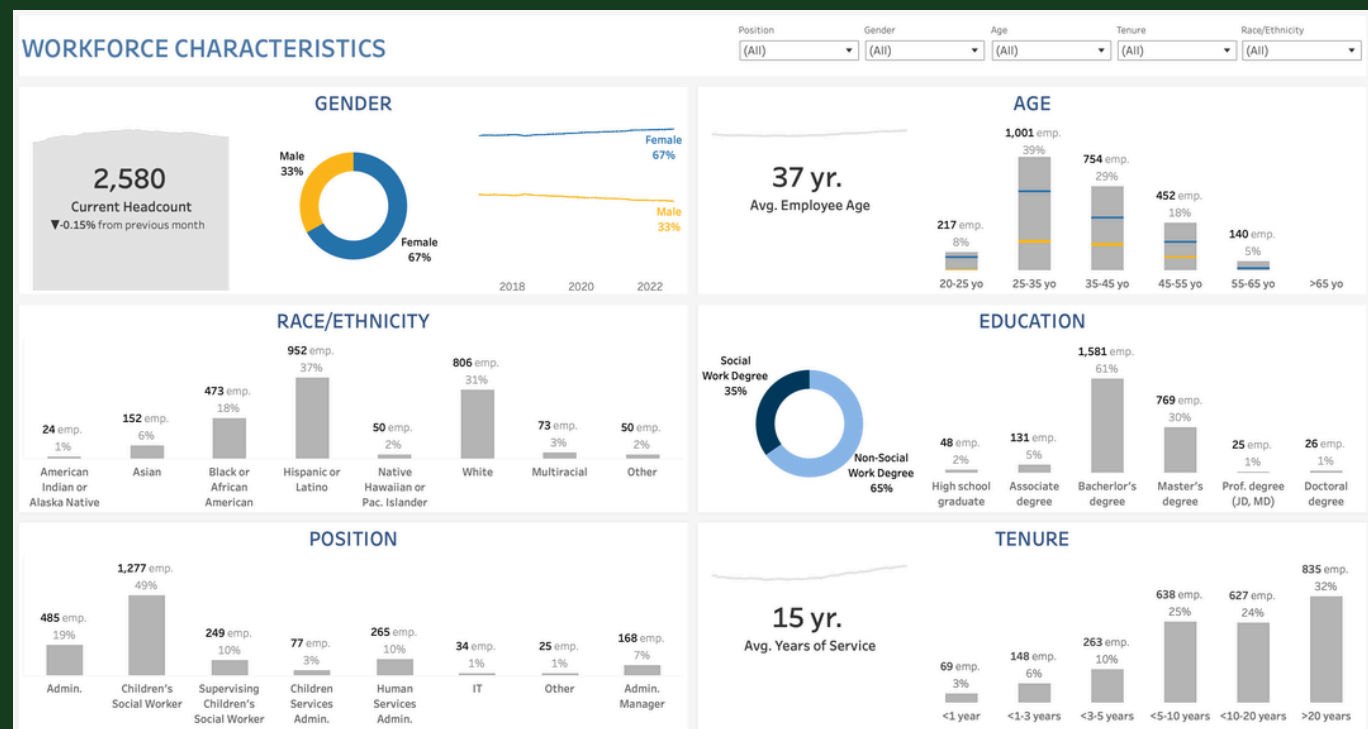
WORKFORCE CHARACTERISTICS

Position (All)
Gender (All)
Age (All)
Tenure (All)
Race/Ethnicity (All)

GENDER

2,580
Current Headcount
▼-0.15% from previous month

Male 33%
Female 67%

Female 67%
Male 33%
2018 2020 2022

AGE

37 yr.
Avg. Employee Age

217 emp. 8%
1,001 emp. 39%
754 emp. 29%
452 emp. 18%
140 emp. 5%

20-25 yo 25-35 yo 35-45 yo 45-55 yo 55-65 yo >65 yo

RACE/ETHNICITY

24 emp. 1% American Indian or Alaska Native
152 emp. 6% Asian
473 emp. 18% Black or African American
952 emp. 37% Hispanic or Latino
50 emp. 2% Native Hawaiian or Pac. Islander
806 emp. 31% White
73 emp. 3% Multiracial
50 emp. 2% Other

EDUCATION

Social Work Degree 35%
Non-Social Work Degree 65%

48 emp. 2% High school graduate
131 emp. 5% Associate degree
1,581 emp. 61% Bacherlor's degree
769 emp. 30% Master's degree
25 emp. 1% Prof. degree (JD, MD)
26 emp. 1% Doctoral degree

POSITION

485 emp. 19% Admin.
1,277 emp. 49% Children's Social Worker
249 emp. 10% Supervising Children's Social Worker
77 emp. 3% Children Services Admin.
265 emp. 10% Human Services Admin.
34 emp. 1% IT
25 emp. 1% Other
168 emp. 7% Admin. Manager

TENURE

15 yr.
Avg. Years of Service

69 emp. 3% <1 year
148 emp. 6% <1-3 years
263 emp. 10% <3-5 years
638 emp. 25% <5-10 years
627 emp. 24% <10-20 years
835 emp. 32% >20 years